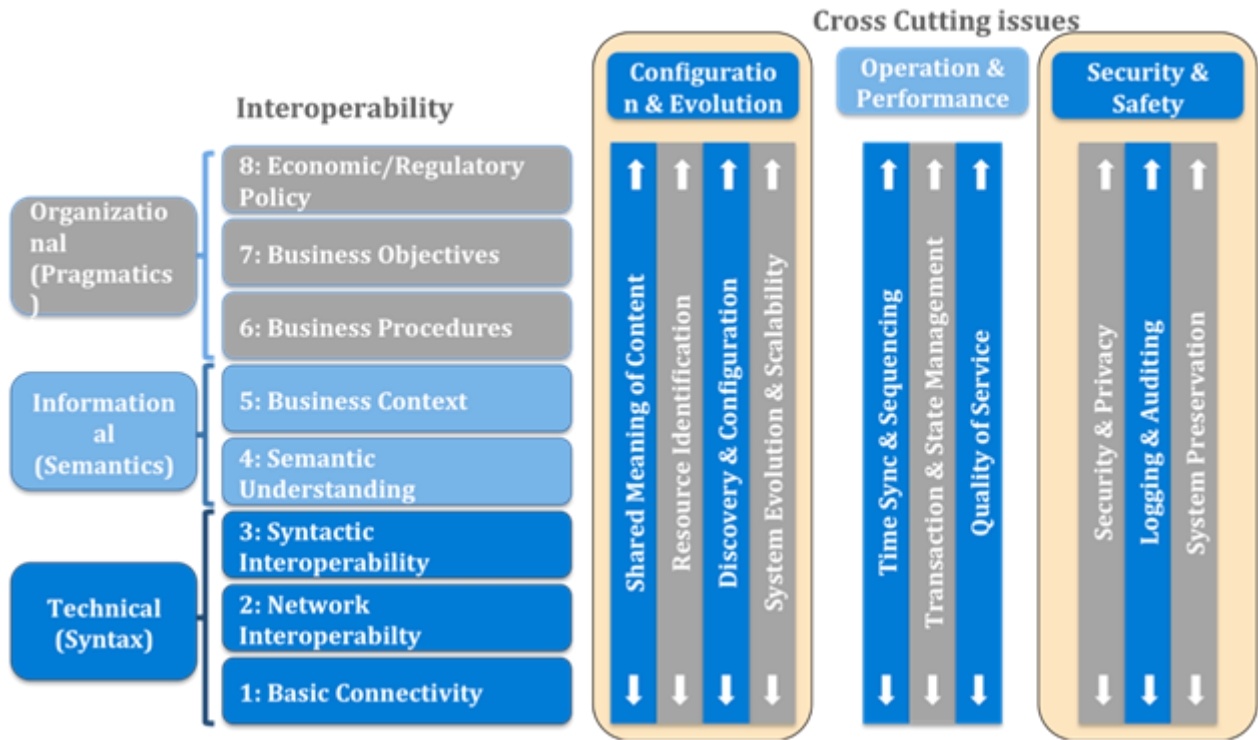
Cross Cutting issues

Interoperability

Organizational (Pragmatics)

Informational (Semantics)

Technical (Syntax)

8: Economic/Regulatory Policy

7: Business Objectives

6: Business Procedures

5: Business Context

4: Semantic Understanding

3: Syntactic Interoperability

2: Network Interoperabilty

1: Basic Connectivity

Configuration & Evolution

Shared Meaning of Content

Resource Identification

Discovery & Configuration

System Evolution & Scalability

Operation & Performance

Time Sync & Sequencing

Transaction & State Management

Quality of Service

Security & Safety

Security & Privacy

Logging & Auditing

System Preservation